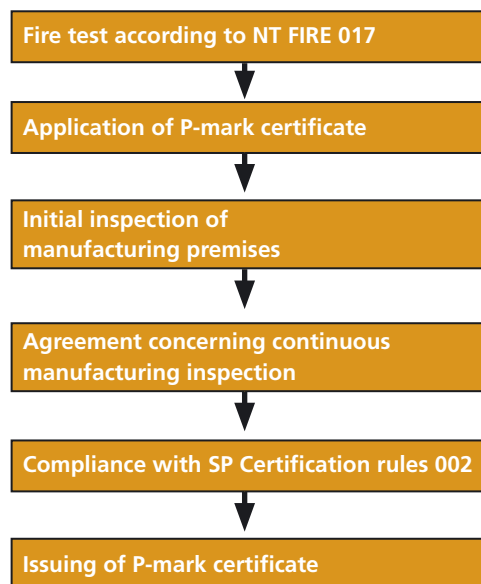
Fire test according to NT FIRE 017

Application of P-mark certificate

Initial inspection of manufacturing premises

Agreement concerning continuous manufacturing inspection

Compliance with SP Certification rules 002

Issuing of P-mark certificate